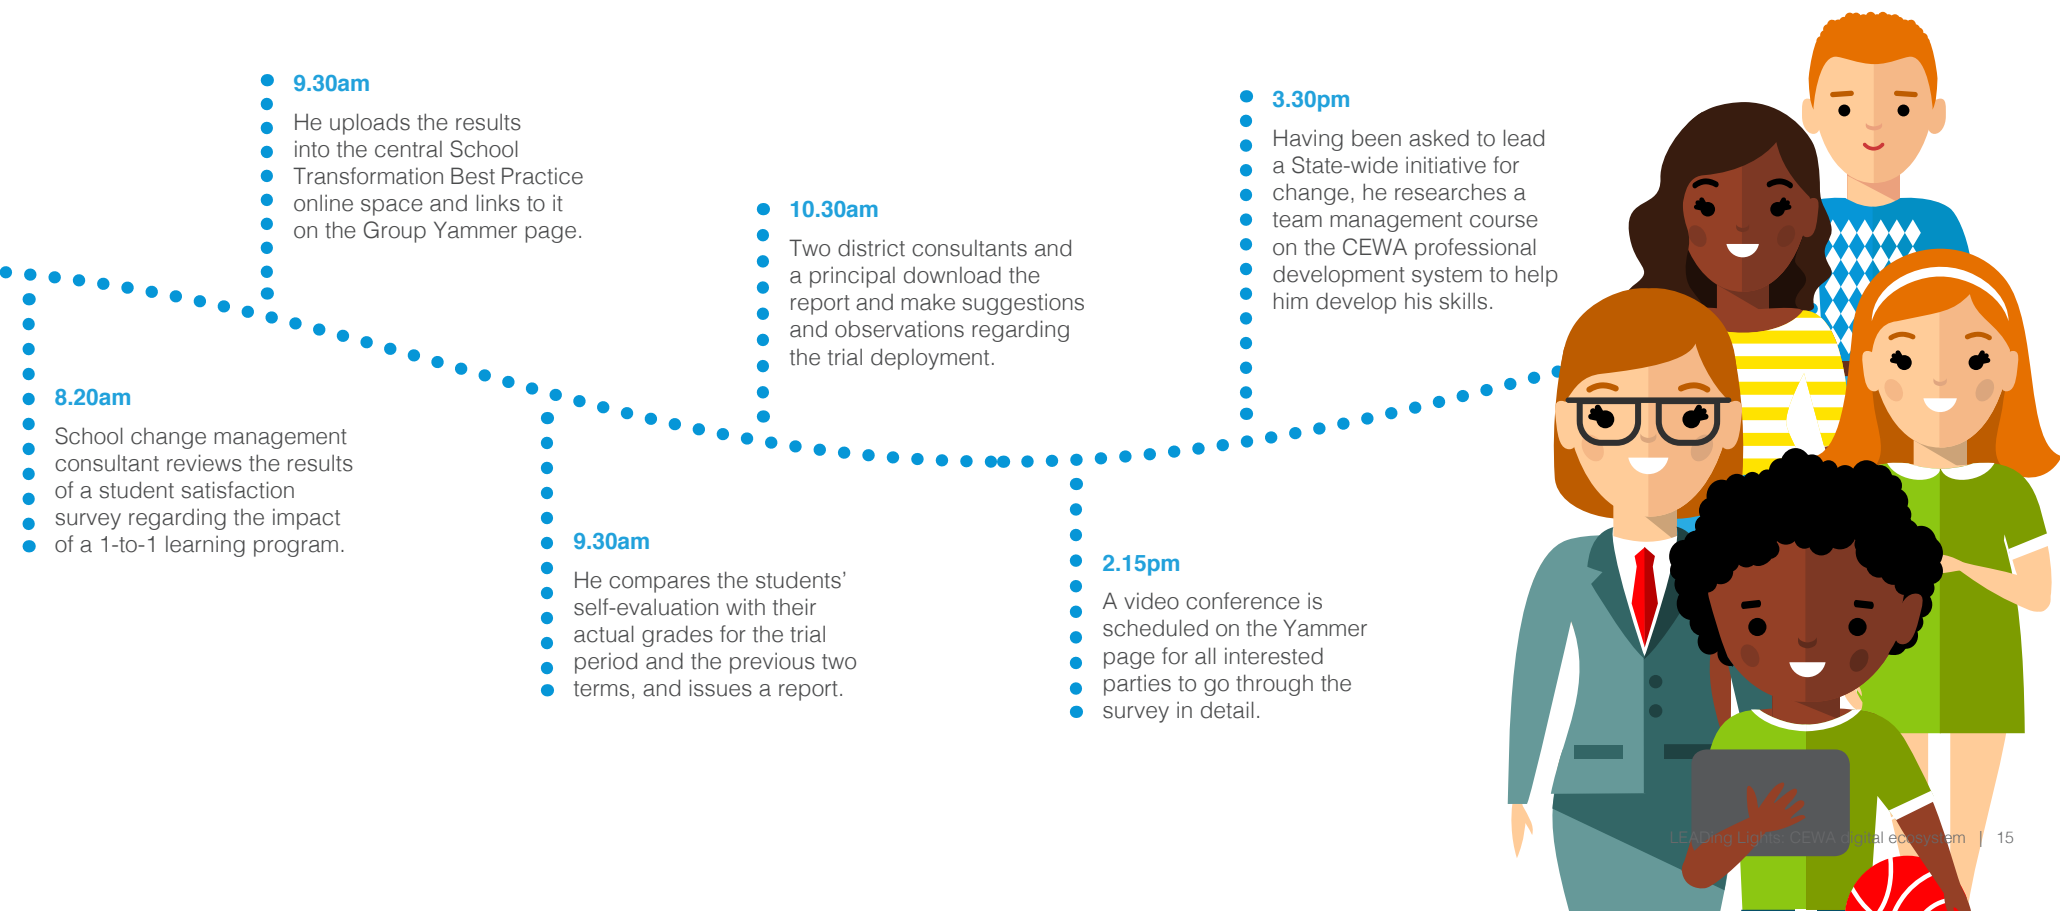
9.30am

He uploads the results into the central School Transformation Best Practice online space and links to it on the Group Yammer page.

8.20am

School change management consultant reviews the results of a student satisfaction survey regarding the impact of a 1-to-1 learning program.

9.30am

He compares the students' self-evaluation with their actual grades for the trial period and the previous two terms, and issues a report.

10.30am

Two district consultants and a principal download the report and make suggestions and observations regarding the trial deployment.

2.15pm

A video conference is scheduled on the Yammer page for all interested parties to go through the survey in detail.

3.30pm

Having been asked to lead a State-wide initiative for change, he researches a team management course on the CEWA professional development system to help him develop his skills.

LEADing Lights: CEWA digital ecosystem | 15